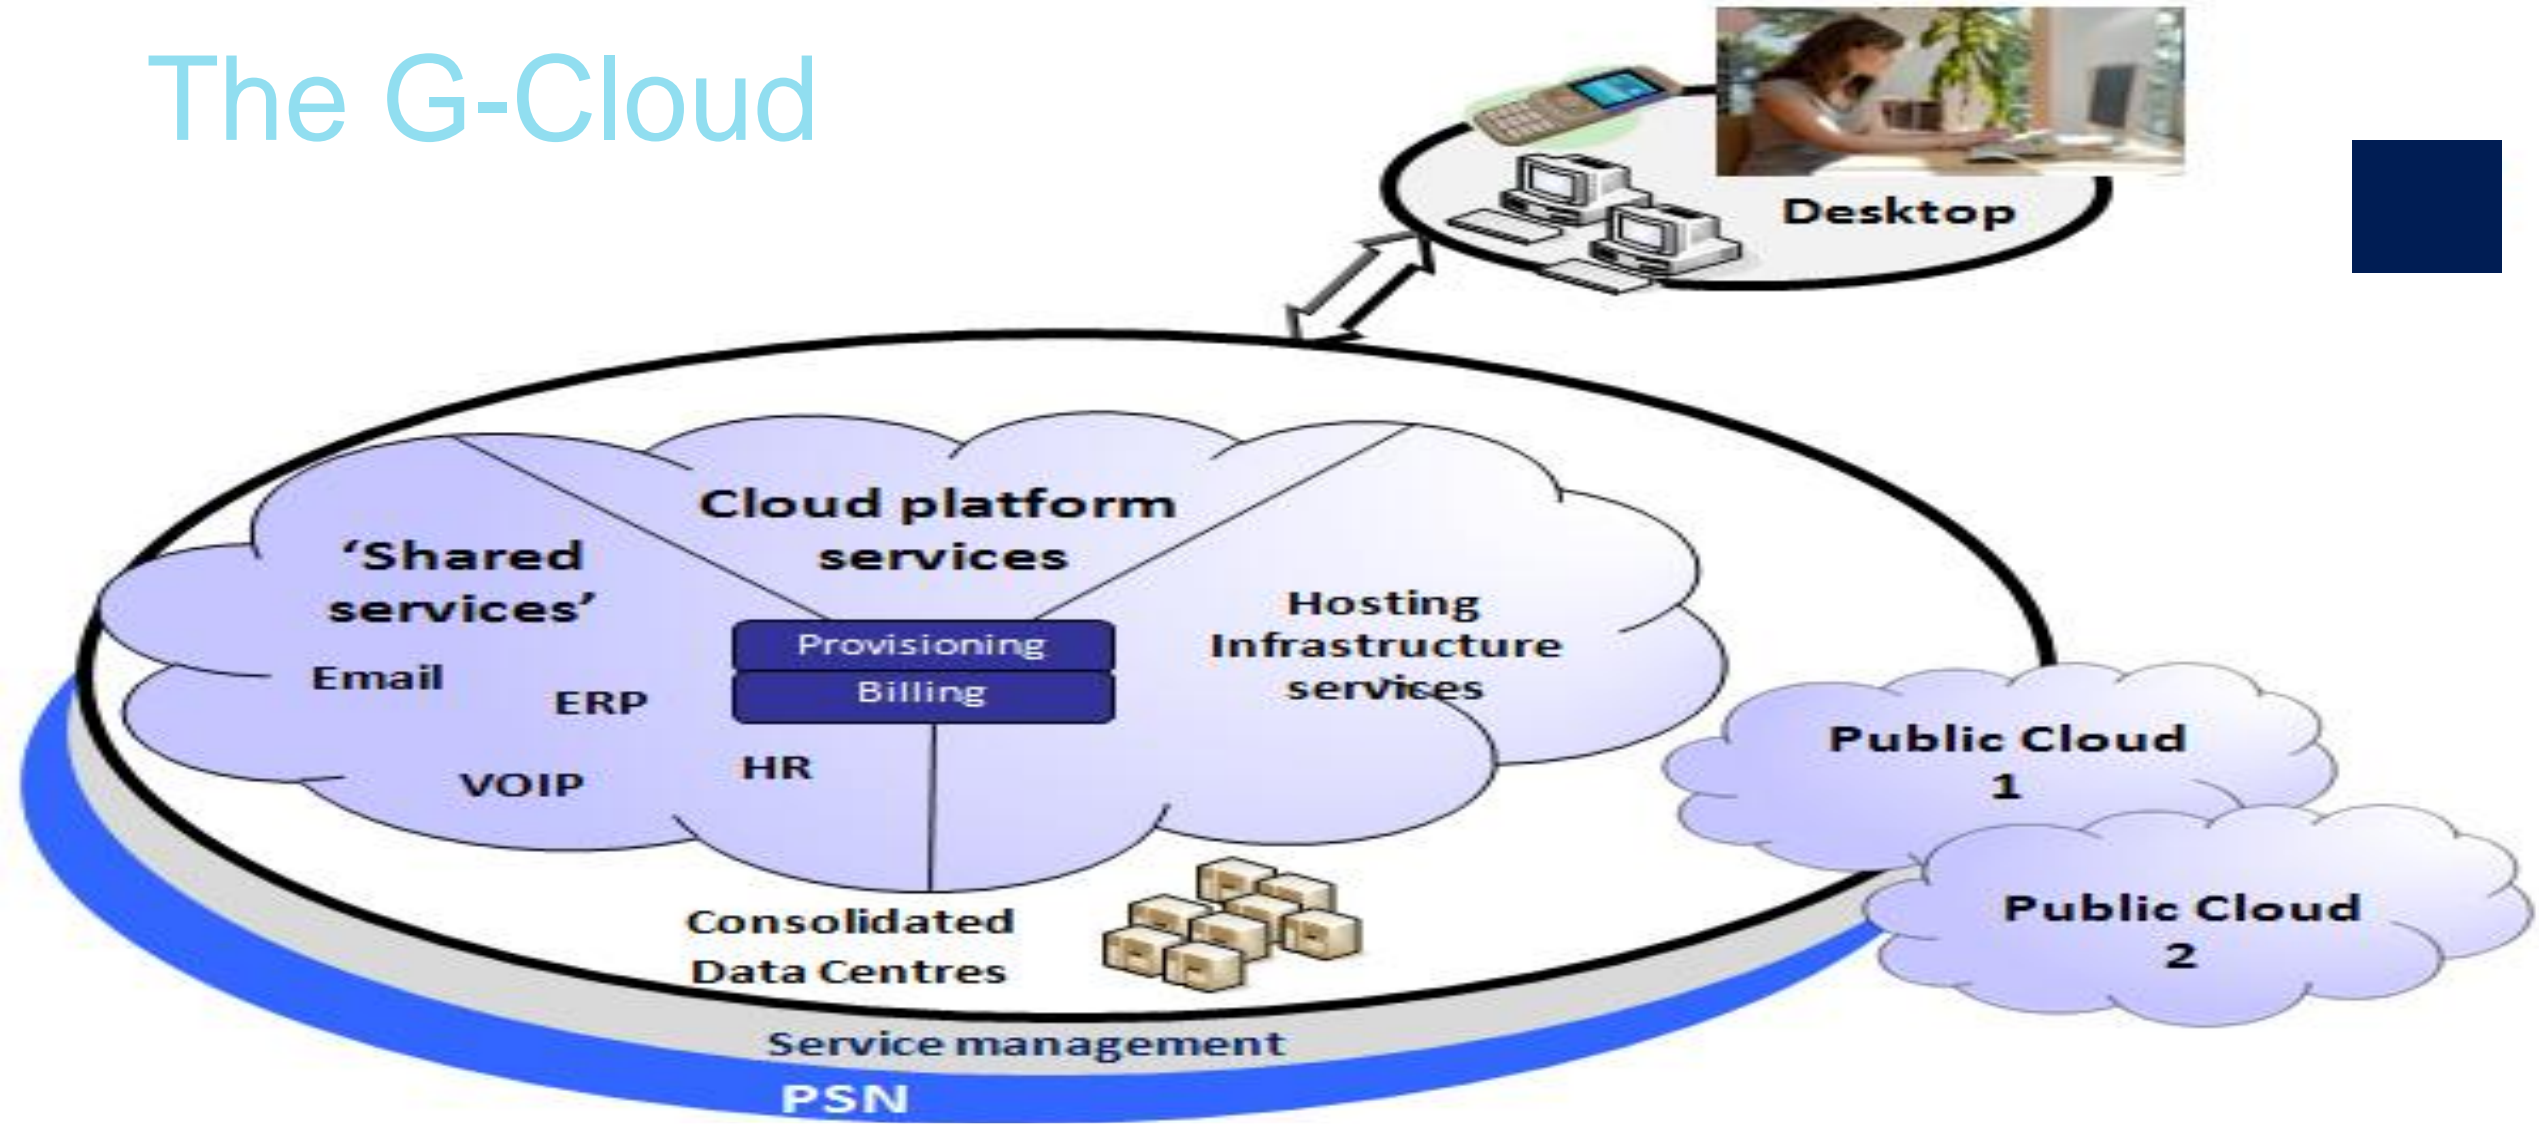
The G-Cloud

Desktop

Cloud platform services

'Shared services'

Email

ERP

VOIP

HR

Provisioning

Billing

Hosting Infrastructure services

Public Cloud 1

Public Cloud 2

Consolidated Data Centres

Service management

PSN